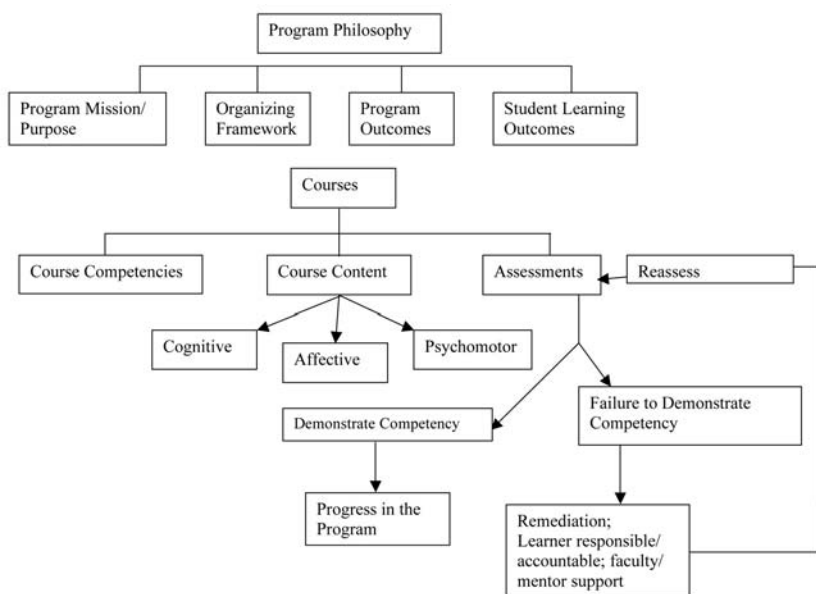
Program Philosophy

Program Mission/ Purpose

Organizing Framework

Program Outcomes

Student Learning Outcomes

Courses

Course Competencies

Course Content

Assessments

Reassess

Cognitive

Affective

Psychomotor

Demonstrate Competency

Failure to Demonstrate Competency

Progress in the Program

Remediation; Learner responsible/ accountable; faculty/ mentor support